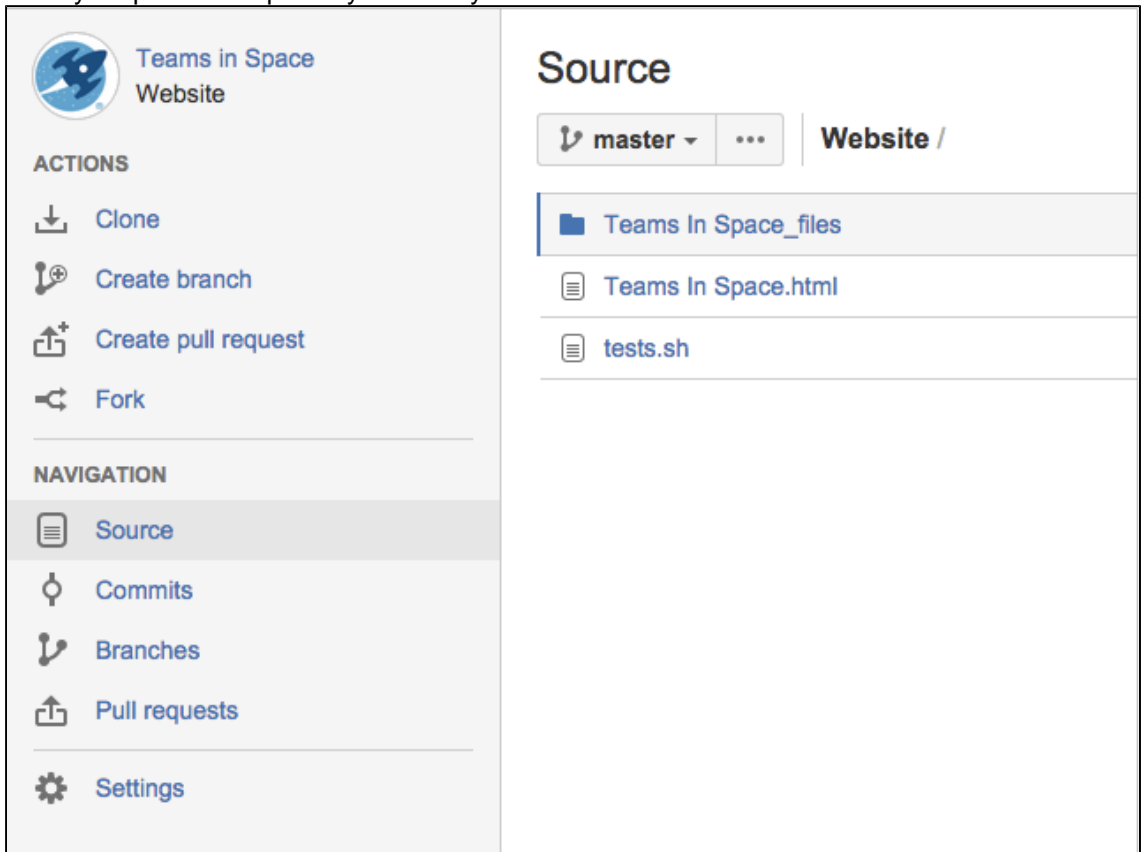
Teams in Space
Website

ACTIONS

Clone

Create branch

Create pull request

Fork

NAVIGATION

Source

Commits

Branches

Pull requests

Settings

Source

master ···

Website /

Teams In Space_files

Teams In Space.html

tests.sh